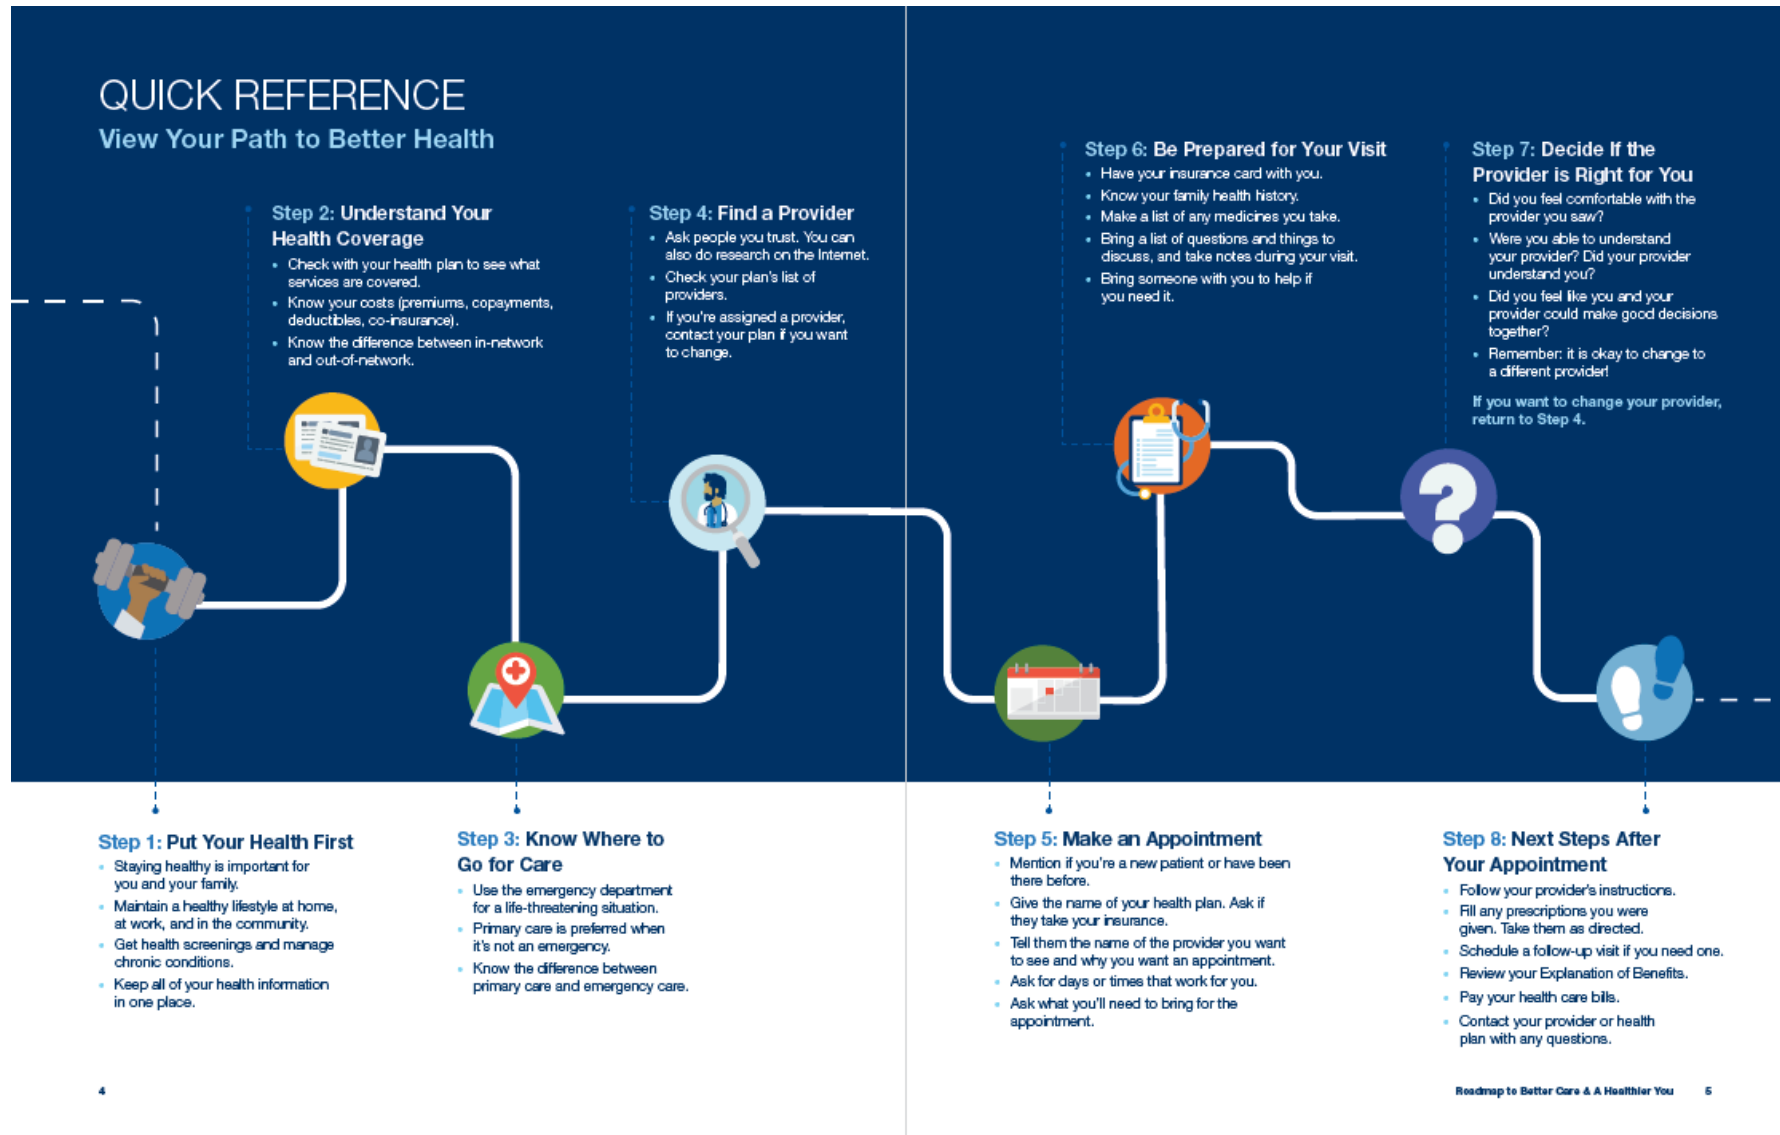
QUICK REFERENCE
View Your Path to Better Health

Step 2: Understand Your Health Coverage
• Check with your health plan to see what services are covered.
• Know your costs (premiums, copayments, deductibles, co-insurance).
• Know the difference between in-network and out-of-network.

Step 4: Find a Provider
• Ask people you trust. You can also do research on the Internet.
• Check your plan's list of providers.
• If you're assigned a provider, contact your plan if you want to change.

Step 6: Be Prepared for Your Visit
• Have your insurance card with you.
• Know your family health history.
• Make a list of any medicines you take.
• Bring a list of questions and things to discuss, and take notes during your visit.
• Bring someone with you to help if you need it.

Step 7: Decide If the Provider is Right for You
• Did you feel comfortable with the provider you saw?
• Were you able to understand your provider? Did your provider understand you?
• Did you feel like you and your provider could make good decisions together?
• Remember: it is okay to change to a different provider!

If you want to change your provider, return to Step 4.

Step 1: Put Your Health First
• Staying healthy is important for you and your family.
• Maintain a healthy lifestyle at home, at work, and in the community.
• Get health screenings and manage chronic conditions.
• Keep all of your health information in one place.

Step 3: Know Where to Go for Care
• Use the emergency department for a life-threatening situation.
• Primary care is preferred when it's not an emergency.
• Know the difference between primary care and emergency care.

Step 5: Make an Appointment
• Mention if you're a new patient or have been there before.
• Give the name of your health plan. Ask if they take your insurance.
• Tell them the name of the provider you want to see and why you want an appointment.
• Ask for days or times that work for you.
• Ask what you'll need to bring for the appointment.

Step 8: Next Steps After Your Appointment
• Follow your provider's instructions.
• Fill any prescriptions you were given. Take them as directed.
• Schedule a follow-up visit if you need one.
• Review your Explanation of Benefits.
• Pay your health care bills.
• Contact your provider or health plan with any questions.

4

Roadmap to Better Care & A Healthier You 5